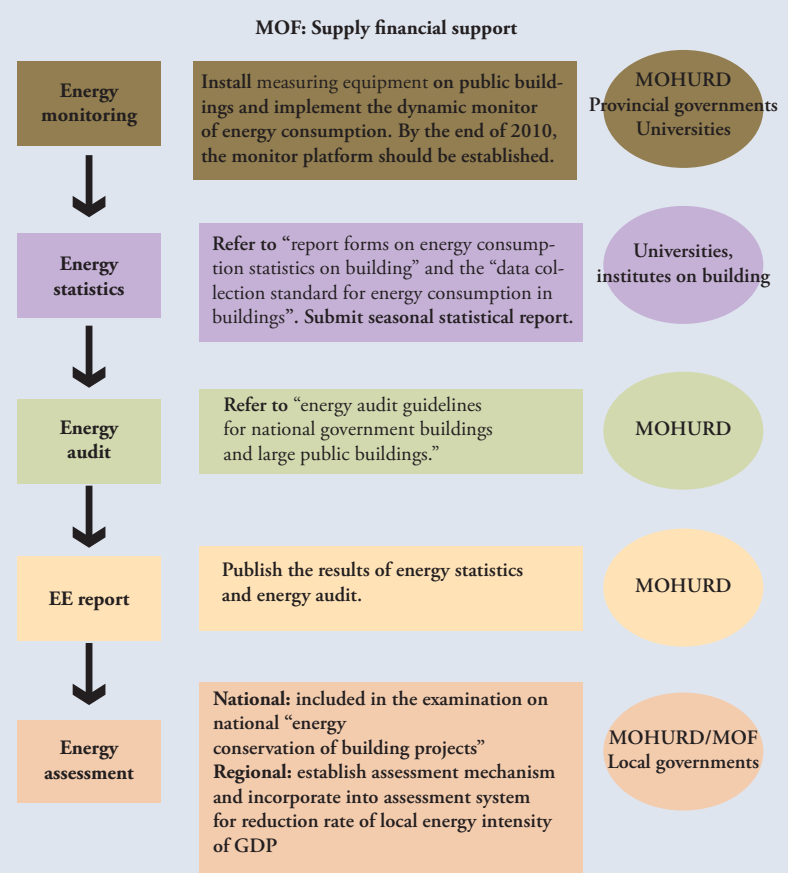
MOF: Supply financial support

Energy monitoring

Install measuring equipment on public buildings and implement the dynamic monitor of energy consumption. By the end of 2010, the monitor platform should be established.

MOHURD
Provincial governments
Universities

Energy statistics

Refer to "report forms on energy consumption statistics on building" and the "data collection standard for energy consumption in buildings". Submit seasonal statistical report.

Universities, institutes on building

Energy audit

Refer to "energy audit guidelines for national government buildings and large public buildings."

MOHURD

EE report

Publish the results of energy statistics and energy audit.

MOHURD

Energy assessment

National: included in the examination on national "energy conservation of building projects"
Regional: establish assessment mechanism and incorporate into assessment system for reduction rate of local energy intensity of GDP

MOHURD/MOF
Local governments